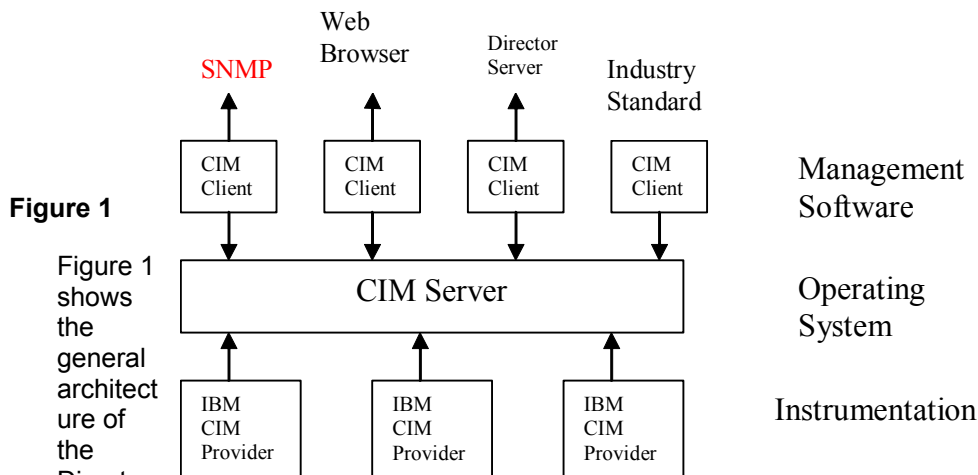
SNMP

Web Browser

Director Server

Industry Standard

CIM Client

CIM Client

CIM Client

CIM Client

Management Software

Figure 1

Figure 1 shows the general architecture of the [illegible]

CIM Server

Operating System

IBM CIM Provider

IBM CIM Provider

IBM CIM Provider

Instrumentation